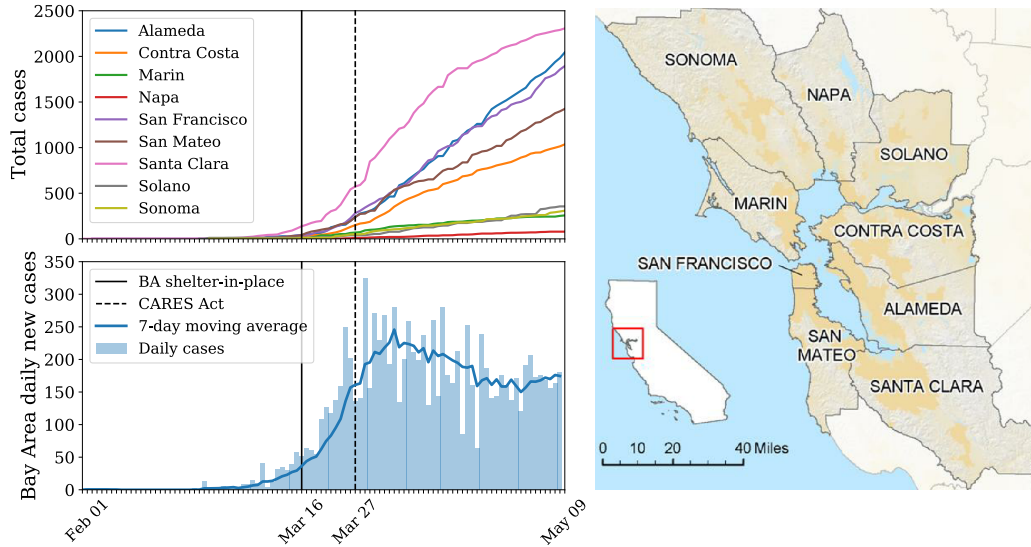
2500
2000
1500
1000
500
0
Total cases

Alameda
Contra Costa
Marin
Napa
San Francisco
San Mateo
Santa Clara
Solano
Sonoma

350
300
250
200
150
100
50
0
Bay Area daily new cases

BA shelter-in-place
CARES Act
7-day moving average
Daily cases

Feb 01
Mar 16
Mar 27
May 09

SONOMA
NAPA
SOLANO
MARIN
CONTRA COSTA
SAN FRANCISCO
ALAMEDA
SAN MATEO
SANTA CLARA
0 10 20 40 Miles